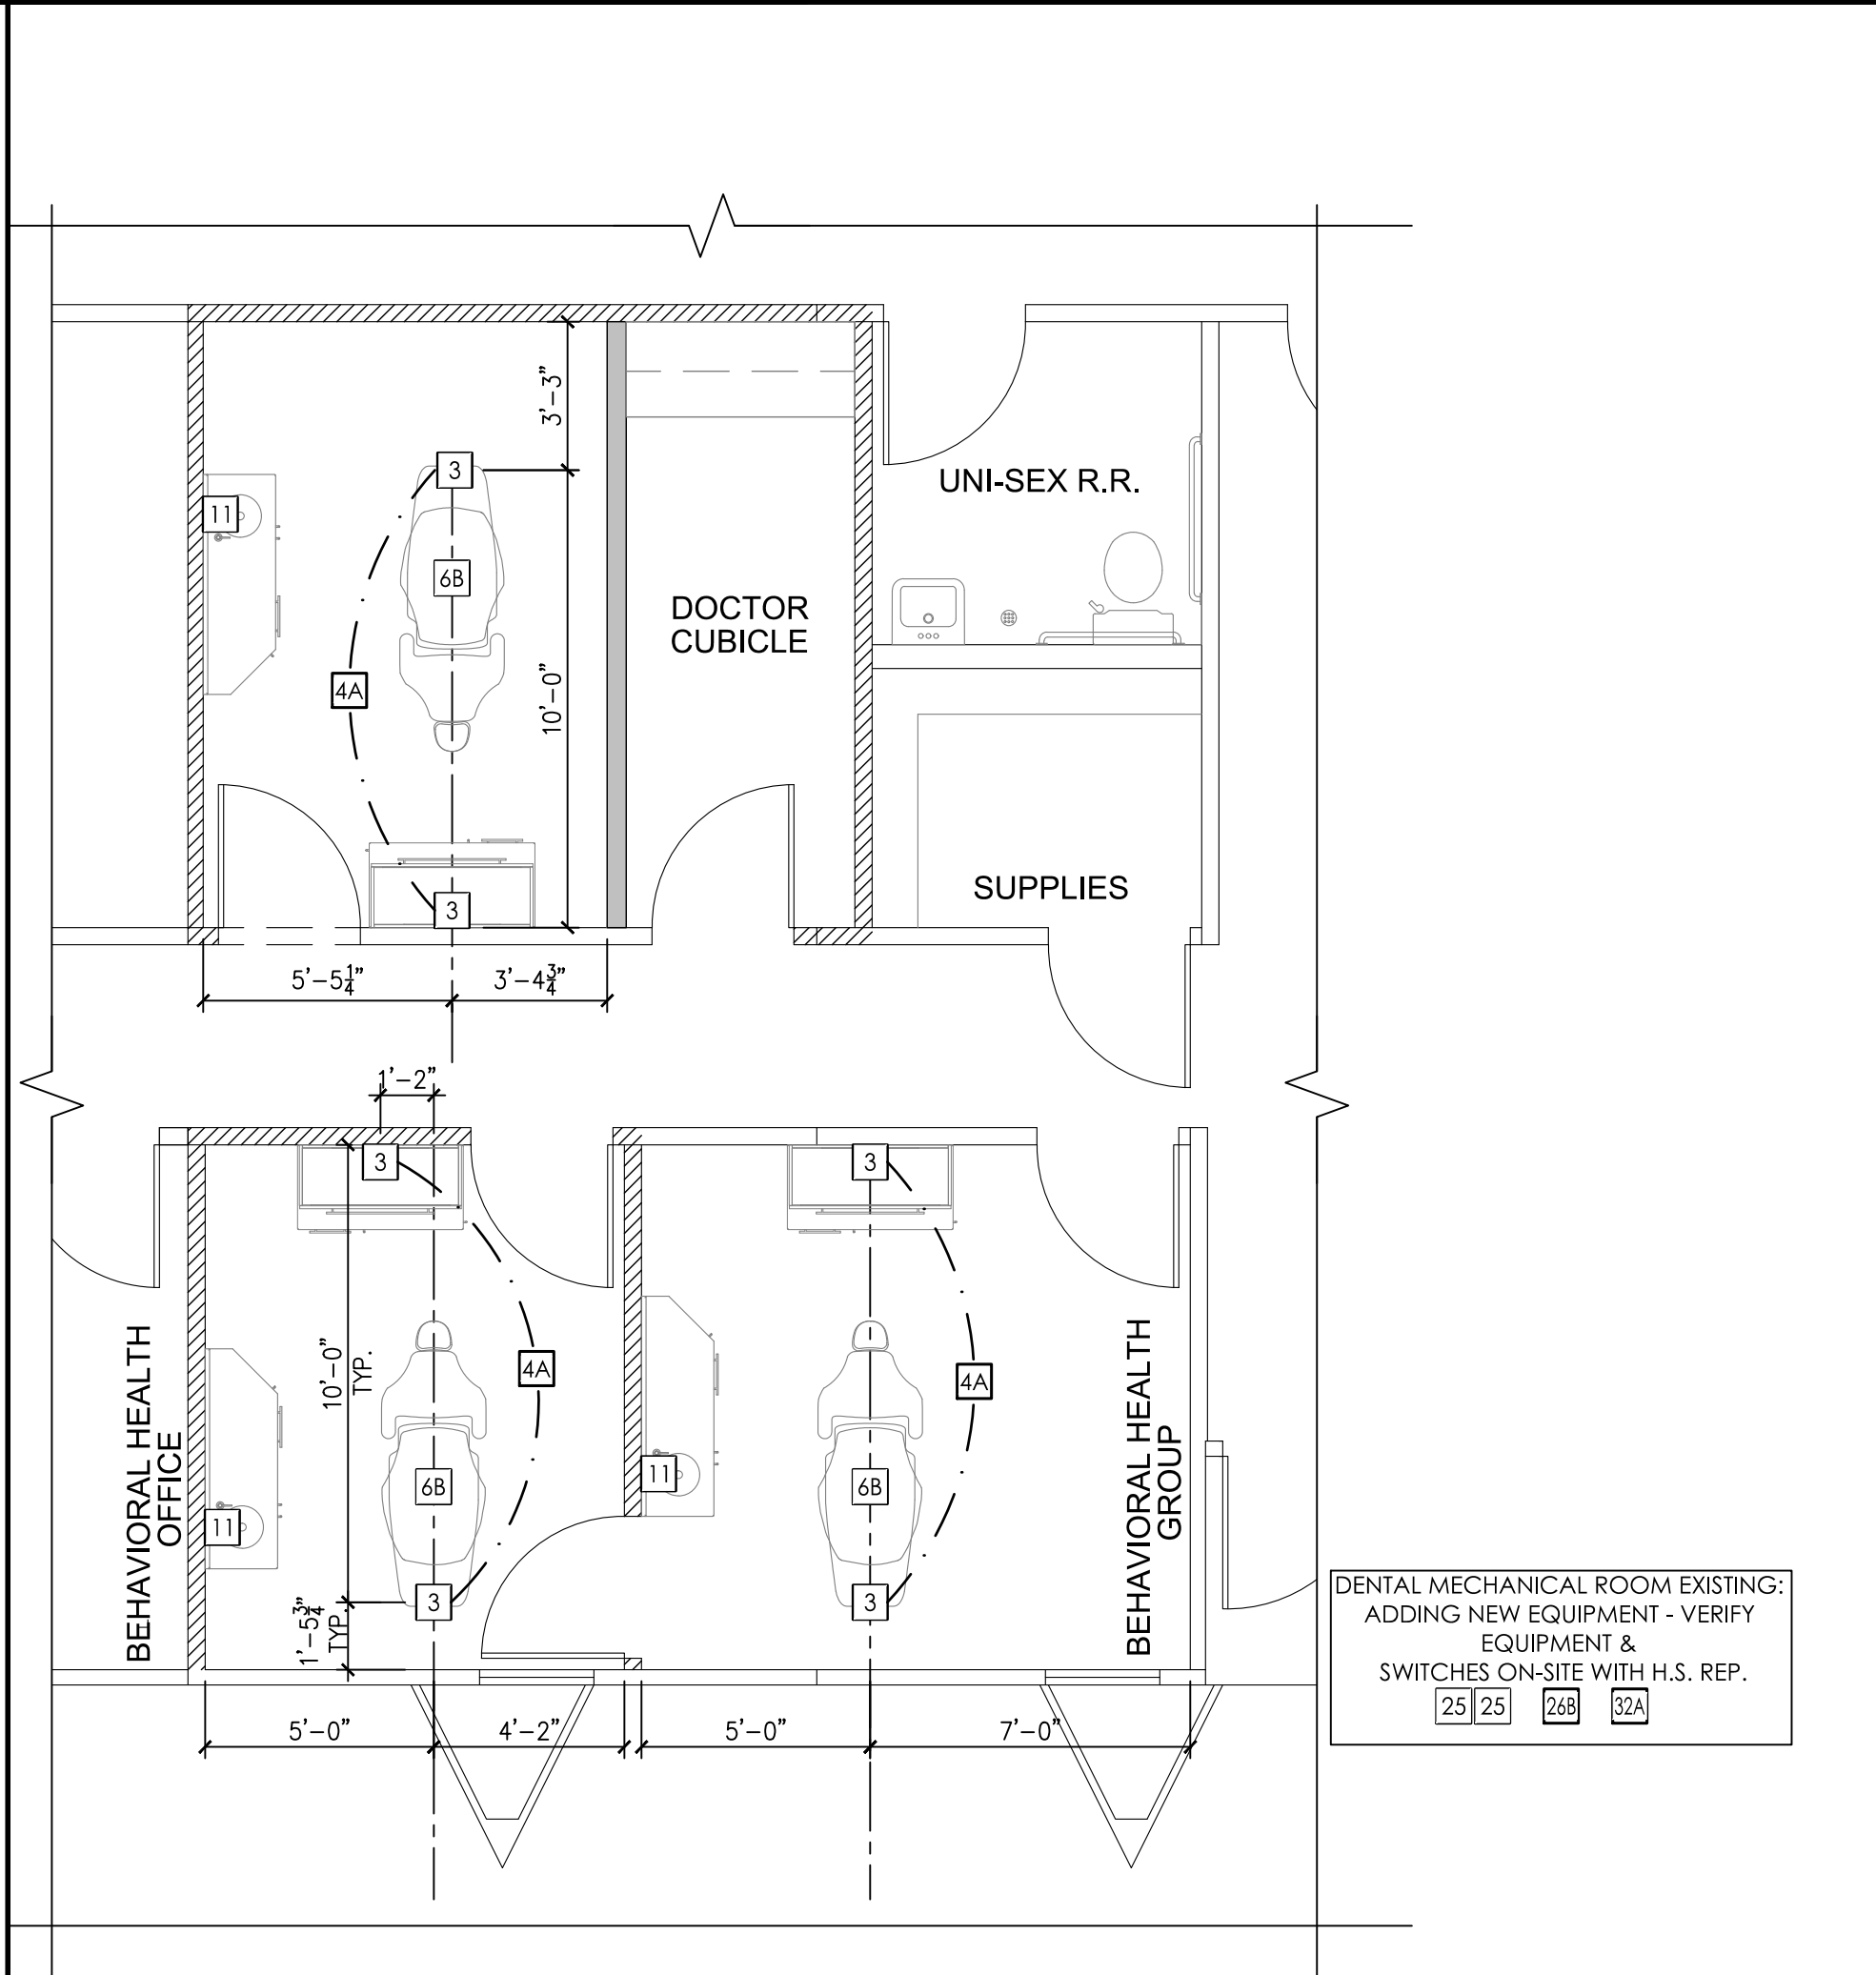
3'–3"

3

11

6B

4A

10'–0"

3

DOCTOR CUBICLE

UNI-SEX R.R.

SUPPLIES

5'–5$\frac{1}{4}$"

3'–4$\frac{3}{4}$"

1'–2"

3

3

4A

4A

10'–0" TYP.

6B

6B

11

11

BEHAVIORAL HEALTH OFFICE

BEHAVIORAL HEALTH GROUP

3

3

1'–5$\frac{3}{4}$" TYP.

DENTAL MECHANICAL ROOM EXISTING: ADDING NEW EQUIPMENT - VERIFY EQUIPMENT & SWITCHES ON-SITE WITH H.S. REP.

25 25 26B 32A

5'–0"

4'–2"

5'–0"

7'–0"